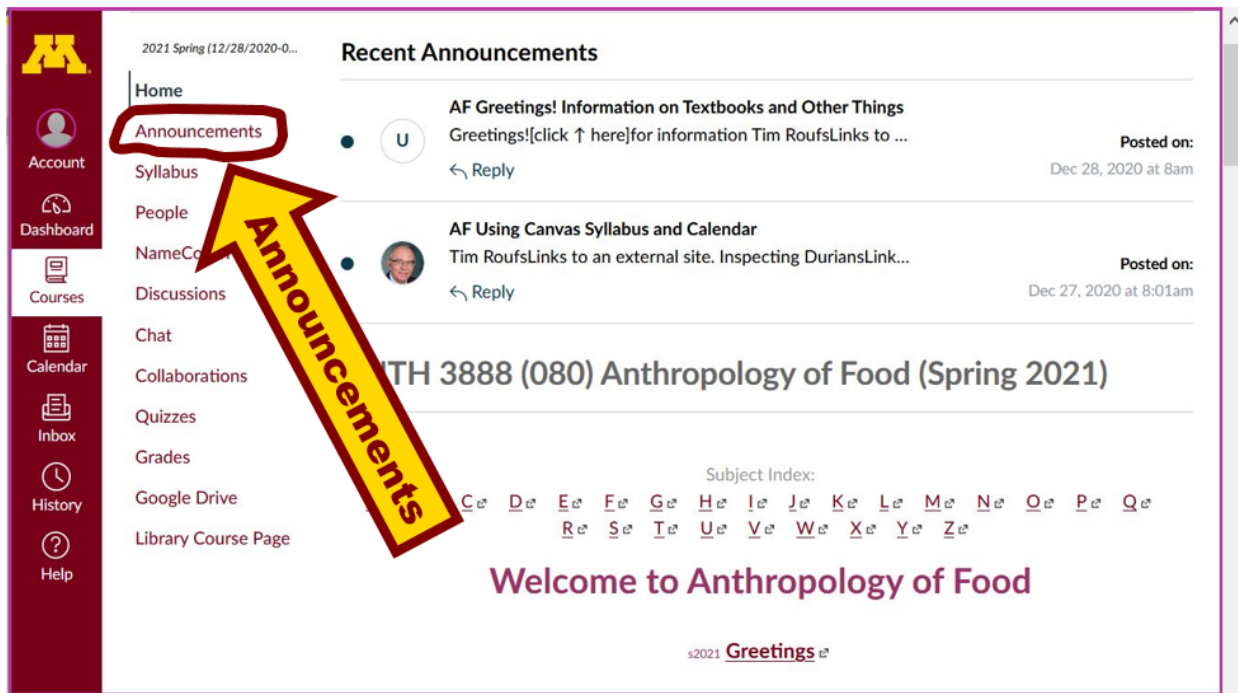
Account
Dashboard
Courses
Calendar
Inbox
History
Help

2021 Spring (12/28/2020-0...
Home
Announcements
Syllabus
People
NameCo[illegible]
Discussions
Chat
Collaborations
Quizzes
Grades
Google Drive
Library Course Page

Announcements

Recent Announcements

U
AF Greetings! Information on Textbooks and Other Things
Greetings![click ↑ here]for information Tim RoufsLinks to ...
Reply
Posted on:
Dec 28, 2020 at 8am

AF Using Canvas Syllabus and Calendar
Tim RoufsLinks to an external site. Inspecting DuriansLink...
Reply
Posted on:
Dec 27, 2020 at 8:01am

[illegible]TH 3888 (080) Anthropology of Food (Spring 2021)

Subject Index:
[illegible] C D E F G H I J K L M N O P Q
R S T U V W X Y Z

Welcome to Anthropology of Food

s2021 Greetings